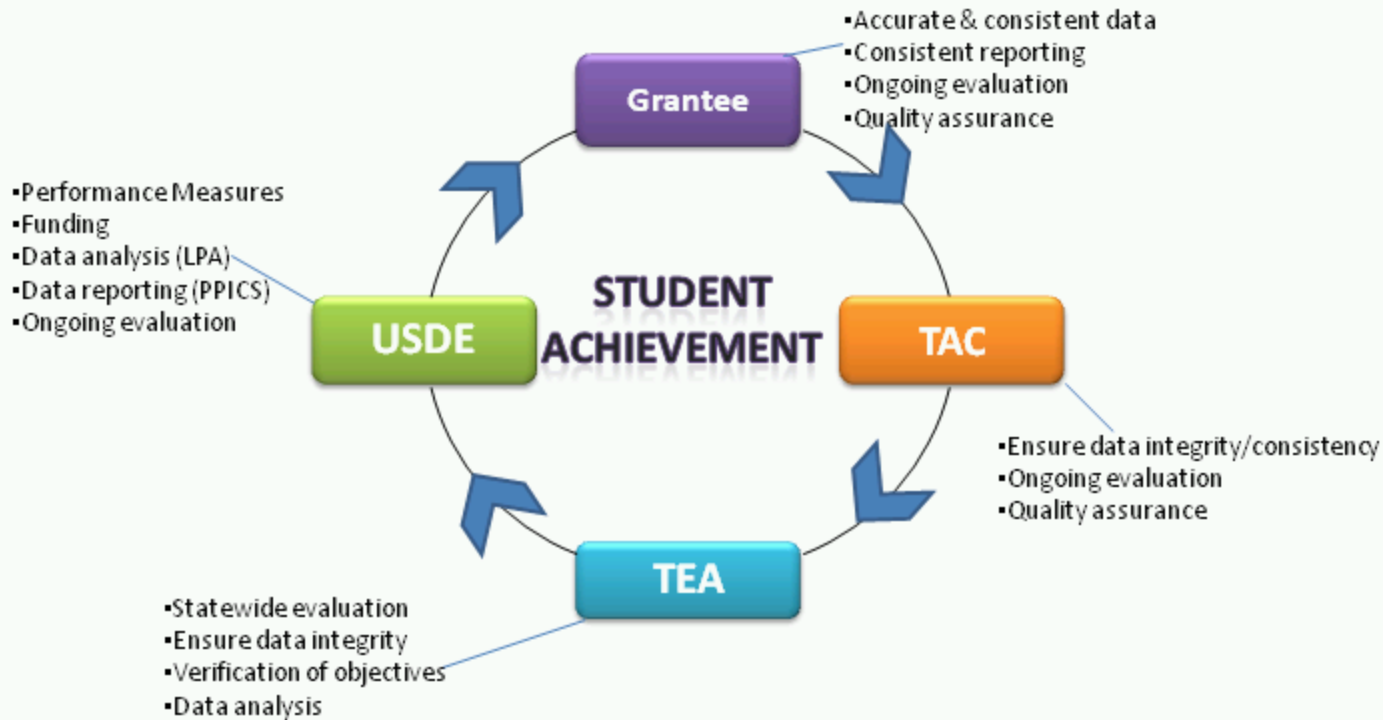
▪Accurate & consistent data
▪Consistent reporting
▪Ongoing evaluation
▪Quality assurance

Grantee

▪Performance Measures
▪Funding
▪Data analysis (LPA)
▪Data reporting (PPICS)
▪Ongoing evaluation

STUDENT ACHIEVEMENT

USDE

TAC

▪Ensure data integrity/consistency
▪Ongoing evaluation
▪Quality assurance

TEA

▪Statewide evaluation
▪Ensure data integrity
▪Verification of objectives
▪Data analysis